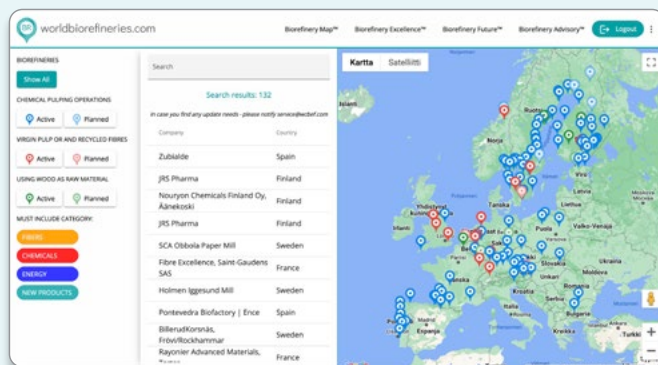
worldbiorefineries.com

Biorefinery Map™ Biorefinery Excellence™ Biorefinery Future™ Biorefinery Advisory™ Logout

BIOREFINERIES
Show All
CHEMICAL PULPING OPERATIONS
Active Planned
VIRGIN PULP OR AND RECYCLED FIBRES
Active Planned
USING WOOD AS RAW MATERIAL
Active Planned
MUST INCLUDE CATEGORY:
FIBRES
CHEMICALS
ENERGY
NEW PRODUCTS

Search

Search results: 132

In case you find any update needs - please notify service@ecbef.com

| Company | Country |
|---|---|
| Zubialde | Spain |
| JRS Pharma | Finland |
| Nouryon Chemicals Finland Oy, Äänekoski | Finland |
| JRS Pharma | Finland |
| SCA Obbola Paper Mill | Sweden |
| Fibre Excellence, Saint-Gaudens SAS | France |
| Holmen Iggesund Mill | Sweden |
| Pontevedra Biofactory \| Ence | Spain |
| BillerudKorsnäs, Frövi/Rockhammar | Sweden |
| Rayonier Advanced Materials, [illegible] | France |

Kartta Satelliitti

España